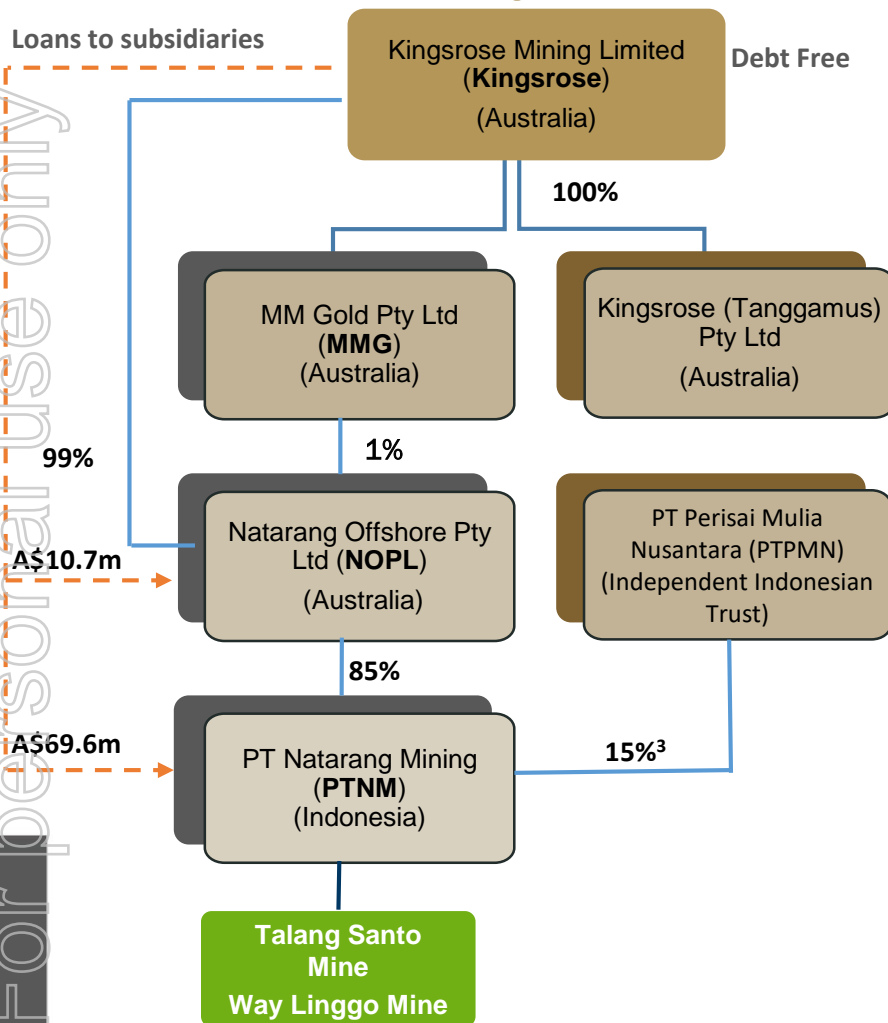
Loans to subsidiaries

Kingsrose Mining Limited (**Kingsrose**) (Australia)

Debt Free

100%

MM Gold Pty Ltd (**MMG**) (Australia)

Kingsrose (Tanggamus) Pty Ltd (Australia)

99%

1%

Natarang Offshore Pty Ltd (**NOPL**) (Australia)

A$10.7m

PT Perisai Mulia Nusantara (PTPMN) (Independent Indonesian Trust)

85%

A$69.6m

PT Natarang Mining (**PTNM**) (Indonesia)

15%$^3$

Talang Santo Mine
Way Linggo Mine

For personal use only